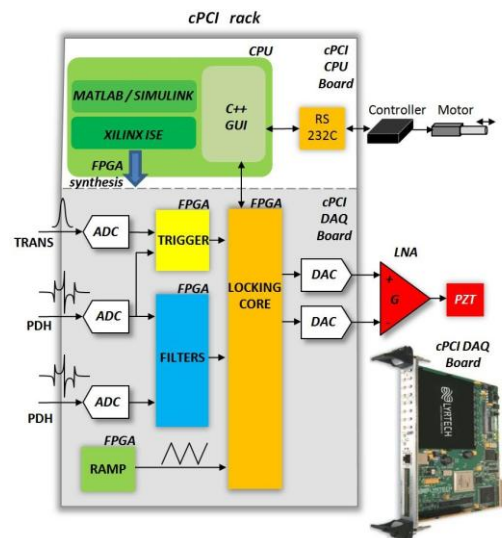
cPCI rack

CPU

cPCI CPU Board

MATLAB / SIMULINK

XILINX ISE

C++ GUI

RS 232C

Controller

Motor

FPGA synthesis

FPGA

FPGA

cPCI DAQ Board

TRANS

ADC

TRIGGER

LNA

FPGA

PDH

ADC

LOCKING CORE

DAC

G

PZT

DAC

FILTERS

cPCI DAQ Board

PDH

ADC

LYRTECH

FPGA

RAMP